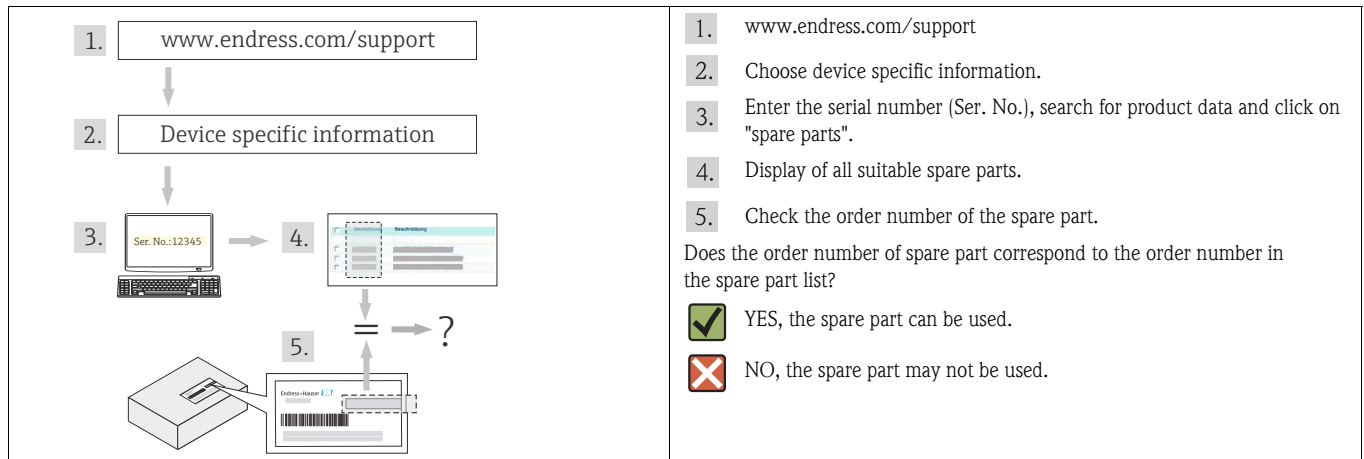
1. www.endress.com/support

2. Device specific information

3. Ser. No.:12345

4. Bestellnummer Beschreibung

5. = ?

Endress+Hauser

1. www.endress.com/support

2. Choose device specific information.

3. Enter the serial number (Ser. No.), search for product data and click on "spare parts".

4. Display of all suitable spare parts.

5. Check the order number of the spare part.

Does the order number of spare part correspond to the order number in the spare part list?

YES, the spare part can be used.

NO, the spare part may not be used.